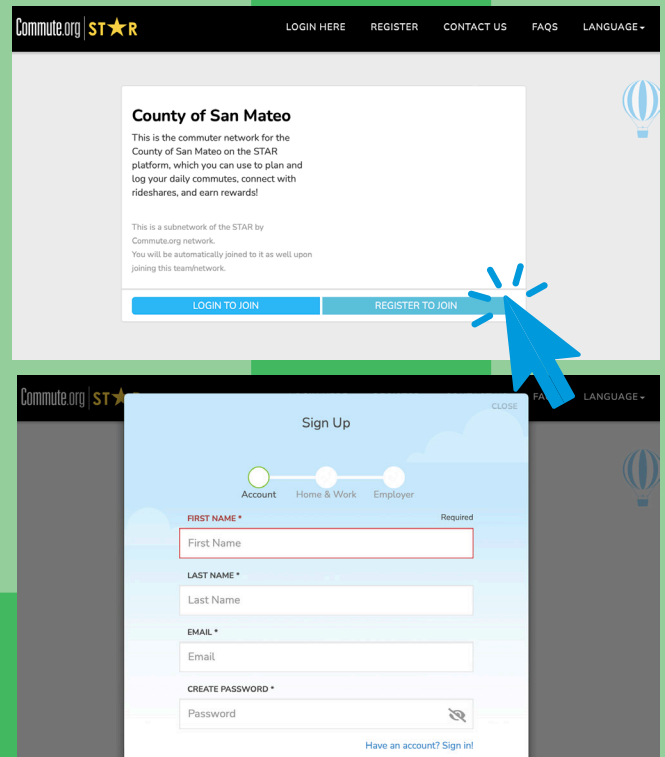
Commute.org | STAR

LOGIN HERE REGISTER CONTACT US FAQS LANGUAGE

County of San Mateo

This is the commuter network for the County of San Mateo on the STAR platform, which you can use to plan and log your daily commutes, connect with rideshares, and earn rewards!

This is a subnetwork of the STAR by Commute.org network.
You will be automatically joined to it as well upon joining this team/network.

LOGIN TO JOIN REGISTER TO JOIN

Commute.org | ST

FA LANGUAGE

CLOSE

Sign Up

Account Home & Work Employer

FIRST NAME * Required

First Name

LAST NAME *

Last Name

EMAIL *

Email

CREATE PASSWORD *

Password

Have an account? Sign in!